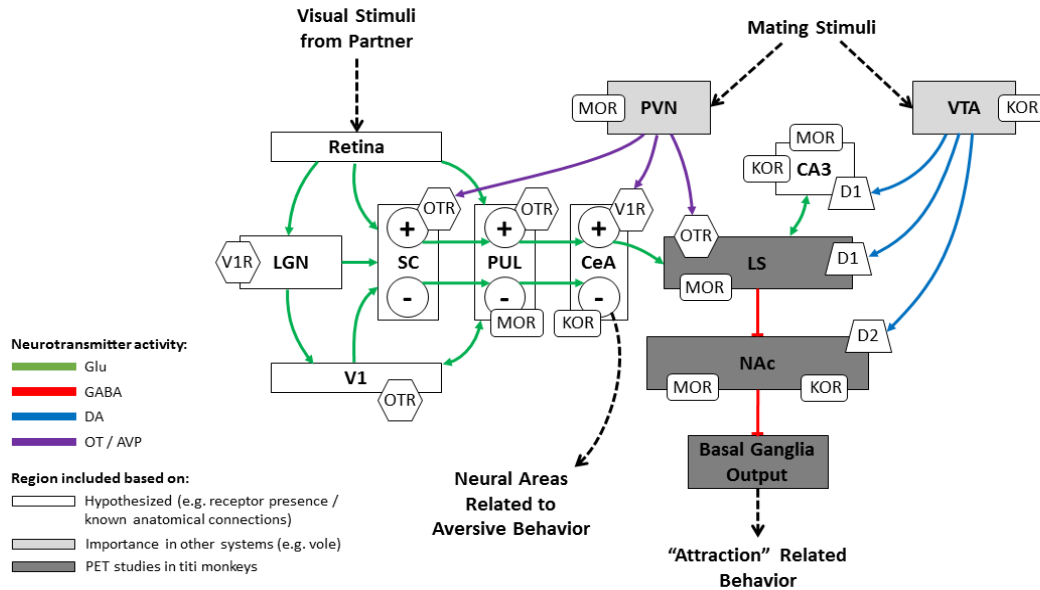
Visual Stimuli from Partner

Mating Stimuli

MOR PVN

VTA KOR

Retina

MOR
KOR CA3
D1

OTR
OTR
V1R

V1R LGN

+ SC -

+ PUL -

+ CeA -

OTR
LS
MOR

D1

MOR
KOR

D2

NAc
MOR
KOR

V1
OTR

Neurotransmitter activity:
Glu
GABA
DA
OT / AVP

Region included based on:
Hypothesized (e.g. receptor presence / known anatomical connections)
Importance in other systems (e.g. vole)
PET studies in titi monkeys

Neural Areas Related to Aversive Behavior

Basal Ganglia Output

“Attraction” Related Behavior